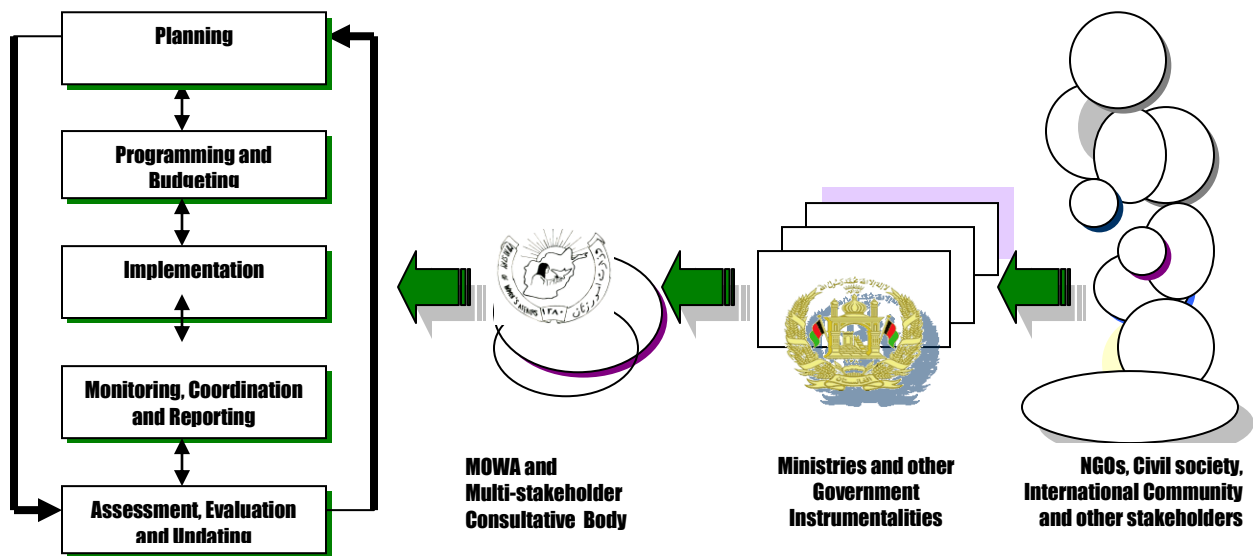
Planning

Programming and Budgeting

Implementation

Monitoring, Coordination and Reporting

Assessment, Evaluation and Updating

MOWA and Multi-stakeholder Consultative Body

Ministries and other Government Instrumentalities

NGOs, Civil society, International Community and other stakeholders